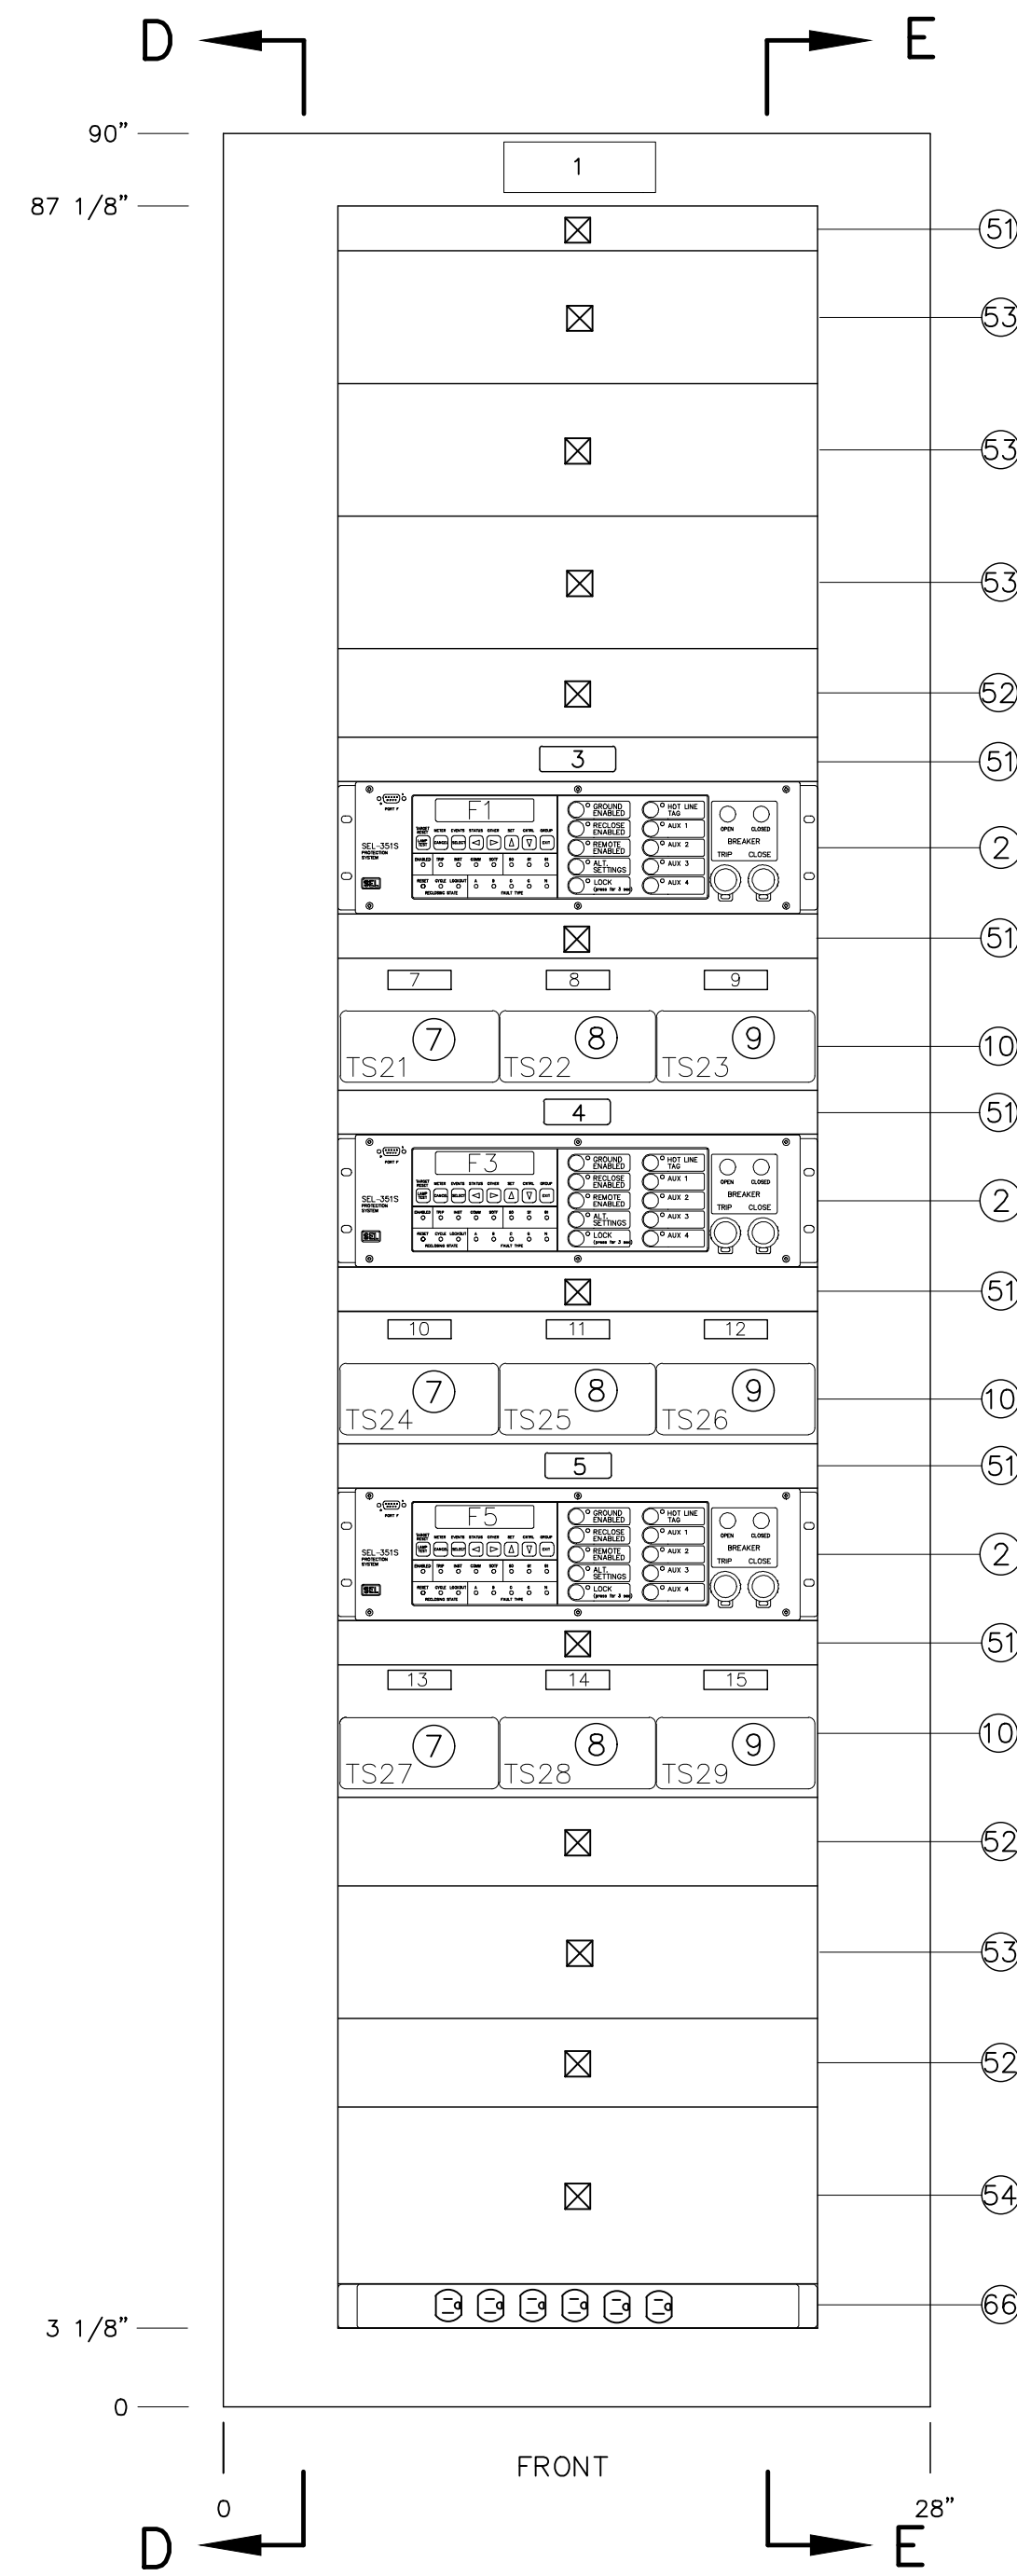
D E

90"

87 1/8"

1

51

53

53

53

52

3

51

PORT F

SEL-351S PROTECTION SYSTEM

F1

TARGET RESET METER EVENTS STATUS OTHER SET CNTRL GROUP

LAMP TEST CANCEL SELECT EXIT

ENABLED TRIP INST COMM SOTF 50 51 81

RESET CYCLE LOCKOUT A B C G

RECLOSING STATE FAULT TYPE

GROUND ENABLED

RECLOSE ENABLED

REMOTE ENABLED

ALT. SETTINGS

LOCK (press for 3 sec)

HOT LINE TAG

AUX 1

AUX 2

AUX 3

AUX 4

OPEN CLOSED

BREAKER

TRIP CLOSE

2

51

7 8 9

TS21 7 TS22 8 TS23 9

10

4

51

PORT F

SEL-351S PROTECTION SYSTEM

F3

GROUND ENABLED

RECLOSE ENABLED

REMOTE ENABLED

ALT. SETTINGS

LOCK (press for 3 sec)

HOT LINE TAG

AUX 1

AUX 2

AUX 3

AUX 4

OPEN CLOSED

BREAKER

TRIP CLOSE

2

51

10 11 12

TS24 7 TS25 8 TS26 9

10

5

51

PORT F

SEL-351S PROTECTION SYSTEM

F5

GROUND ENABLED

RECLOSE ENABLED

REMOTE ENABLED

ALT. SETTINGS

LOCK (press for 3 sec)

HOT LINE TAG

AUX 1

AUX 2

AUX 3

AUX 4

OPEN CLOSED

BREAKER

TRIP CLOSE

2

51

13 14 15

TS27 7 TS28 8 TS29 9

10

52

53

52

54

3 1/8"

66

0

FRONT

0 28"

D E